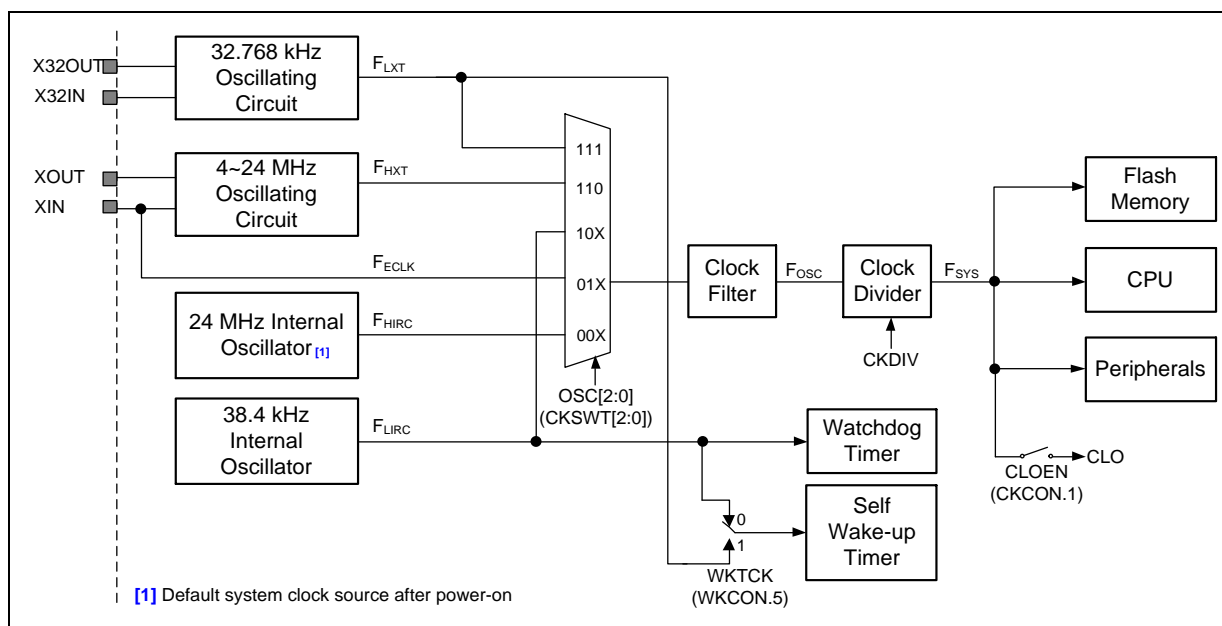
X32OUT
X32IN
32.768 kHz Oscillating Circuit
$F_{LXT}$
XOUT
XIN
4~24 MHz Oscillating Circuit
$F_{HXT}$
$F_{ECLK}$
24 MHz Internal Oscillator[1]
$F_{HIRC}$
38.4 kHz Internal Oscillator
$F_{LIRC}$
111
110
10X
01X
00X
OSC[2:0]
(CKSWT[2:0])
Clock Filter
$F_{OSC}$
Clock Divider
CKDIV
$F_{SYS}$
Flash Memory
CPU
Peripherals
CLOEN
(CKCON.1)
CLO
Watchdog Timer
0
1
Self Wake-up Timer
WKTCK
(WKCON.5)
[1] Default system clock source after power-on